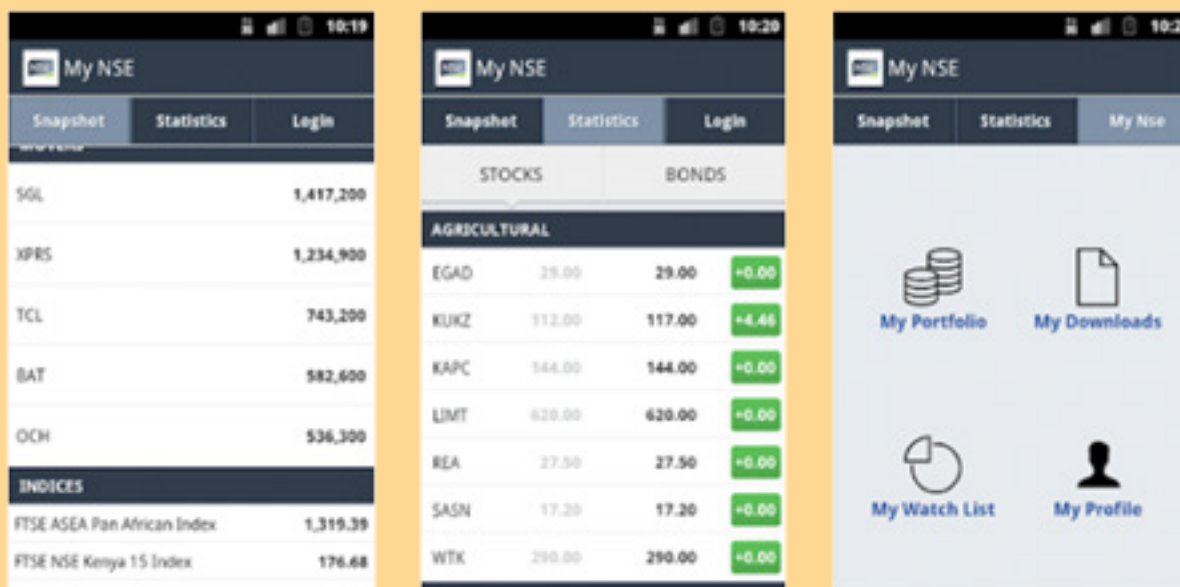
10:19

My NSE

| Snapshot | Statistics | Login |
|---|---|---|

| SGL | 1,417,200 |
|---|---|
| XPRS | 1,234,900 |
| TCL | 743,200 |
| BAT | 582,600 |
| OCH | 536,300 |

INDICES

| FTSE ASEA Pan African Index | 1,319.39 |
|---|---|
| FTSE NSE Kenya 15 Index | 176.68 |

10:20

My NSE

| Snapshot | Statistics | Login |
|---|---|---|

STOCKS BONDS

AGRICULTURAL

| EGAD | 29.00 | 29.00 | +0.00 |
|---|---|---|---|
| KUKZ | 112.00 | 117.00 | +4.46 |
| KAPC | 144.00 | 144.00 | +0.00 |
| LIMT | 620.00 | 620.00 | +0.00 |
| REA | 27.50 | 27.50 | +0.00 |
| SASN | 17.20 | 17.20 | +0.00 |
| WTK | 290.00 | 290.00 | +0.00 |

10:2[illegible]

My NSE

| Snapshot | Statistics | My Nse |
|---|---|---|

My Portfolio
My Downloads
My Watch List
My Profile